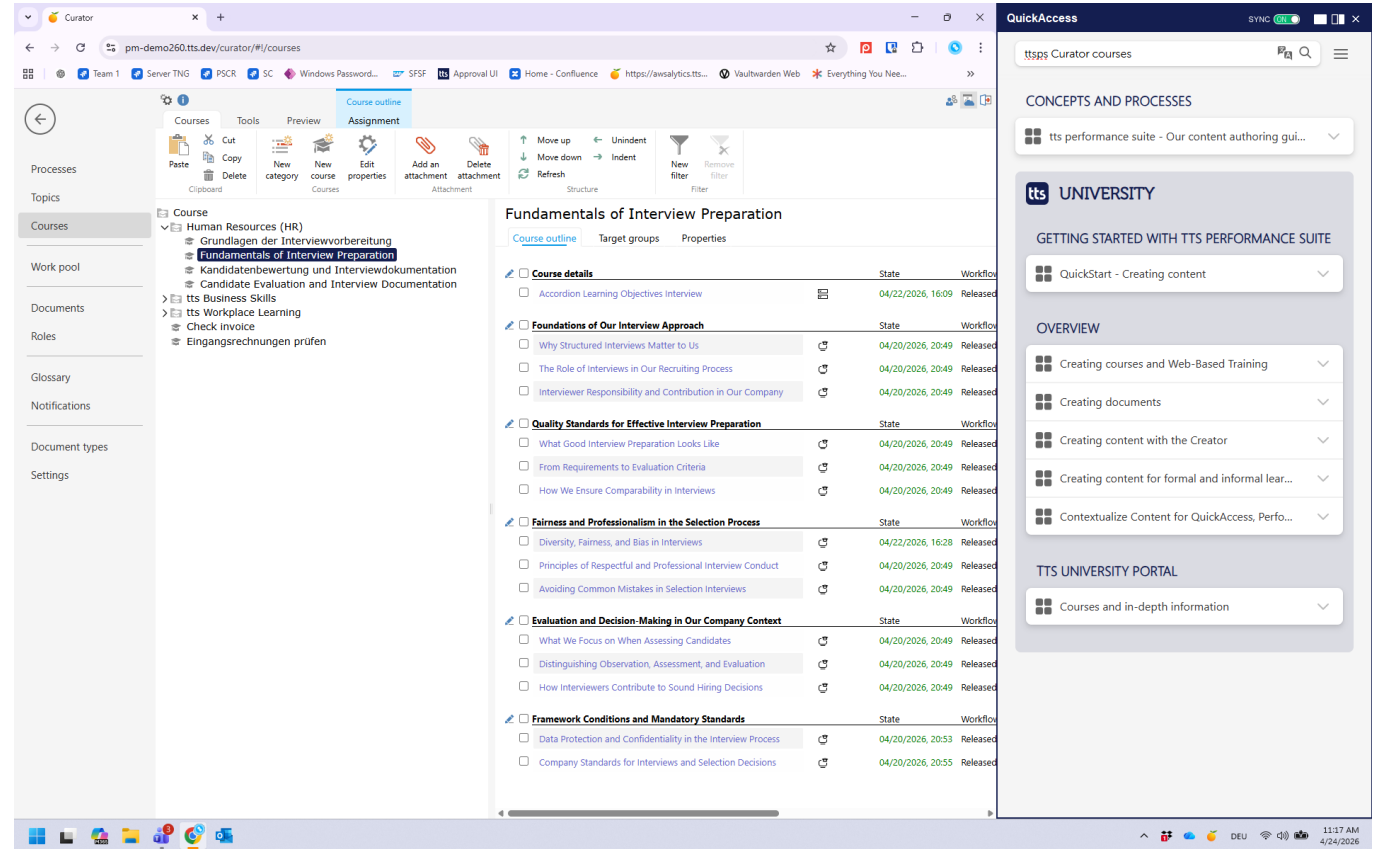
Curator
pm-demo260.tts.dev/curator/#!/courses
Team 1 | Server TNG | PSCR | SC | Windows Password... | SFSF | Approval UI | Home - Confluence | https://awsalytics.tts... | Vaultwarden Web | Everything You Nee...

Processes
Topics
Courses
Work pool
Documents
Roles
Glossary
Notifications
Document types
Settings

Courses | Tools | Preview | Course outline Assignment

Paste | Cut | Copy | Delete | Clipboard
New category | New course | Edit properties | Courses
Add an attachment | Delete attachment | Attachment
Move up | Move down | Refresh | Unindent | Indent | Structure
New filter | Remove filter | Filter

Course
Human Resources (HR)
Grundlagen der Interviewvorbereitung
Fundamentals of Interview Preparation
Kandidatenbewertung und Interviewdokumentation
Candidate Evaluation and Interview Documentation
tts Business Skills
tts Workplace Learning
Check invoice
Eingangsrechnungen prüfen

Fundamentals of Interview Preparation
Course outline | Target groups | Properties

| | State | Workflow |
|---|---|---|
| **Course details** | State | Workflow |
| Accordion Learning Objectives Interview | 04/22/2026, 16:09 | Released |
| **Foundations of Our Interview Approach** | State | Workflow |
| Why Structured Interviews Matter to Us | 04/20/2026, 20:49 | Released |
| The Role of Interviews in Our Recruiting Process | 04/20/2026, 20:49 | Released |
| Interviewer Responsibility and Contribution in Our Company | 04/20/2026, 20:49 | Released |
| **Quality Standards for Effective Interview Preparation** | State | Workflow |
| What Good Interview Preparation Looks Like | 04/20/2026, 20:49 | Released |
| From Requirements to Evaluation Criteria | 04/20/2026, 20:49 | Released |
| How We Ensure Comparability in Interviews | 04/20/2026, 20:49 | Released |
| **Fairness and Professionalism in the Selection Process** | State | Workflow |
| Diversity, Fairness, and Bias in Interviews | 04/22/2026, 16:28 | Released |
| Principles of Respectful and Professional Interview Conduct | 04/20/2026, 20:49 | Released |
| Avoiding Common Mistakes in Selection Interviews | 04/20/2026, 20:49 | Released |
| **Evaluation and Decision-Making in Our Company Context** | State | Workflow |
| What We Focus on When Assessing Candidates | 04/20/2026, 20:49 | Released |
| Distinguishing Observation, Assessment, and Evaluation | 04/20/2026, 20:49 | Released |
| How Interviewers Contribute to Sound Hiring Decisions | 04/20/2026, 20:49 | Released |
| **Framework Conditions and Mandatory Standards** | State | Workflow |
| Data Protection and Confidentiality in the Interview Process | 04/20/2026, 20:53 | Released |
| Company Standards for Interviews and Selection Decisions | 04/20/2026, 20:55 | Released |

QuickAccess
SYNC ON
ttsps Curator courses
CONCEPTS AND PROCESSES
tts performance suite - Our content authoring gui...
tts UNIVERSITY
GETTING STARTED WITH TTS PERFORMANCE SUITE
QuickStart - Creating content
OVERVIEW
Creating courses and Web-Based Training
Creating documents
Creating content with the Creator
Creating content for formal and informal lear...
Contextualize Content for QuickAccess, Perfo...
TTS UNIVERSITY PORTAL
Courses and in-depth information

DEU 11:17 AM 4/24/2026